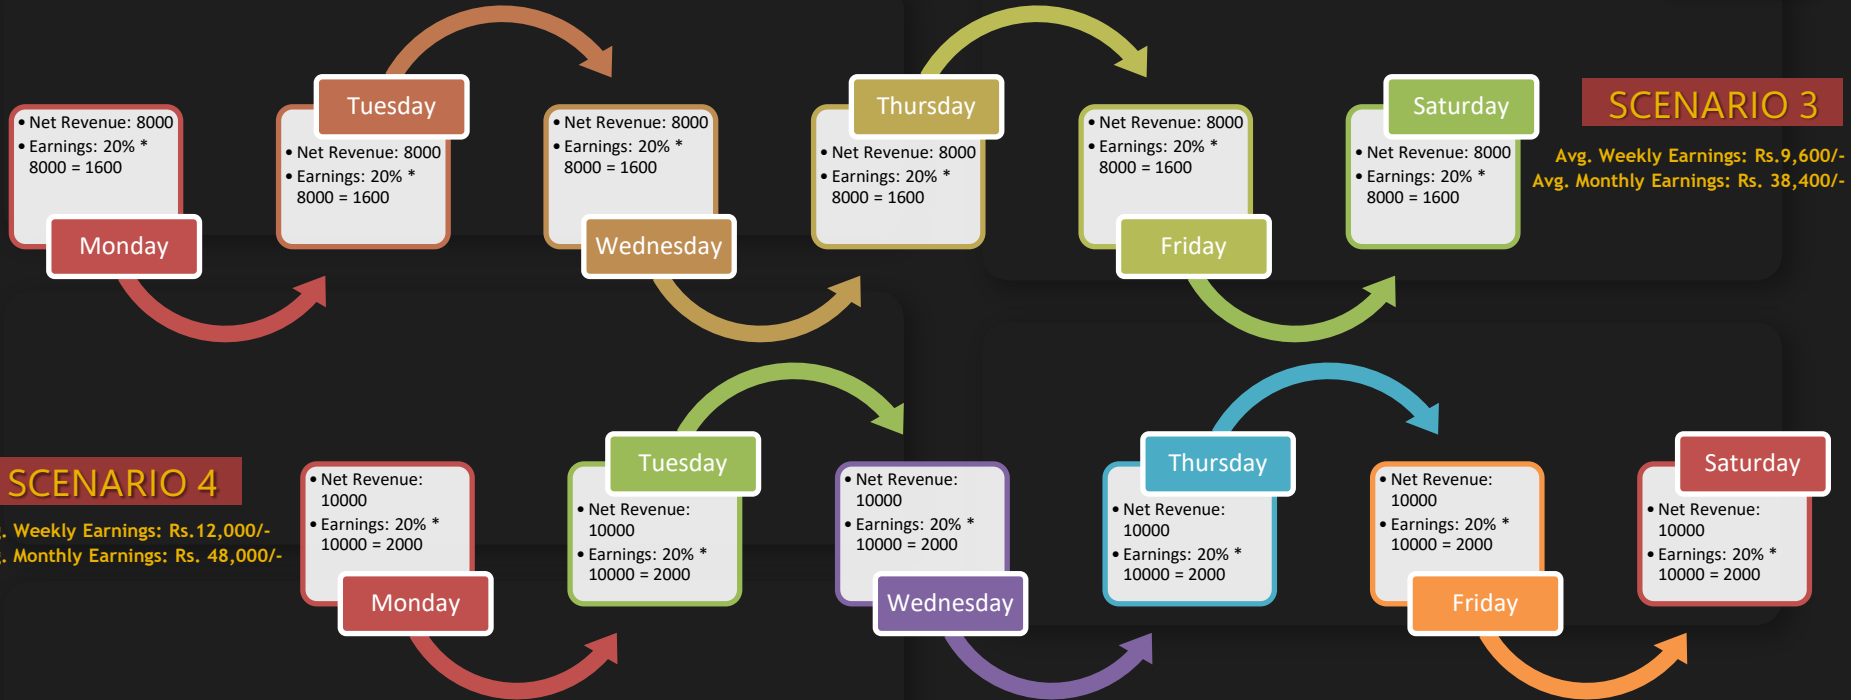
• Net Revenue: 8000
• Earnings: 20% * 8000 = 1600

Monday

Tuesday

• Net Revenue: 8000
• Earnings: 20% * 8000 = 1600

• Net Revenue: 8000
• Earnings: 20% * 8000 = 1600

Wednesday

Thursday

• Net Revenue: 8000
• Earnings: 20% * 8000 = 1600

• Net Revenue: 8000
• Earnings: 20% * 8000 = 1600

Friday

Saturday

• Net Revenue: 8000
• Earnings: 20% * 8000 = 1600

SCENARIO 3

Avg. Weekly Earnings: Rs.9,600/-
Avg. Monthly Earnings: Rs. 38,400/-

SCENARIO 4

. Weekly Earnings: Rs.12,000/-
. Monthly Earnings: Rs. 48,000/-

• Net Revenue: 10000
• Earnings: 20% * 10000 = 2000

Monday

Tuesday

• Net Revenue: 10000
• Earnings: 20% * 10000 = 2000

• Net Revenue: 10000
• Earnings: 20% * 10000 = 2000

Wednesday

Thursday

• Net Revenue: 10000
• Earnings: 20% * 10000 = 2000

• Net Revenue: 10000
• Earnings: 20% * 10000 = 2000

Friday

Saturday

• Net Revenue: 10000
• Earnings: 20% * 10000 = 2000